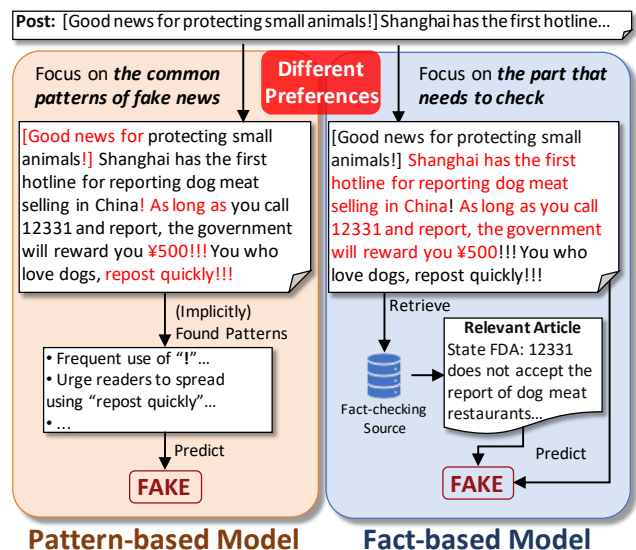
**Post:** [Good news for protecting small animals!] Shanghai has the first hotline…

Different Preferences

Focus on ***the common patterns of fake news***

[Good news for protecting small animals!] Shanghai has the first hotline for reporting dog meat selling in China! As long as you call 12331 and report, the government will reward you ¥500!!! You who love dogs, repost quickly!!!

(Implicitly) Found Patterns

• Frequent use of "!"…
• Urge readers to spread using "repost quickly"…
• …

Predict

FAKE

Pattern-based Model

Focus on ***the part that needs to check***

[Good news for protecting small animals!] Shanghai has the first hotline for reporting dog meat selling in China! As long as you call 12331 and report, the government will reward you ¥500!!! You who love dogs, repost quickly!!!

Retrieve

Fact-checking Source

**Relevant Article**
State FDA: 12331 does not accept the report of dog meat restaurants…

Predict

FAKE

Fact-based Model